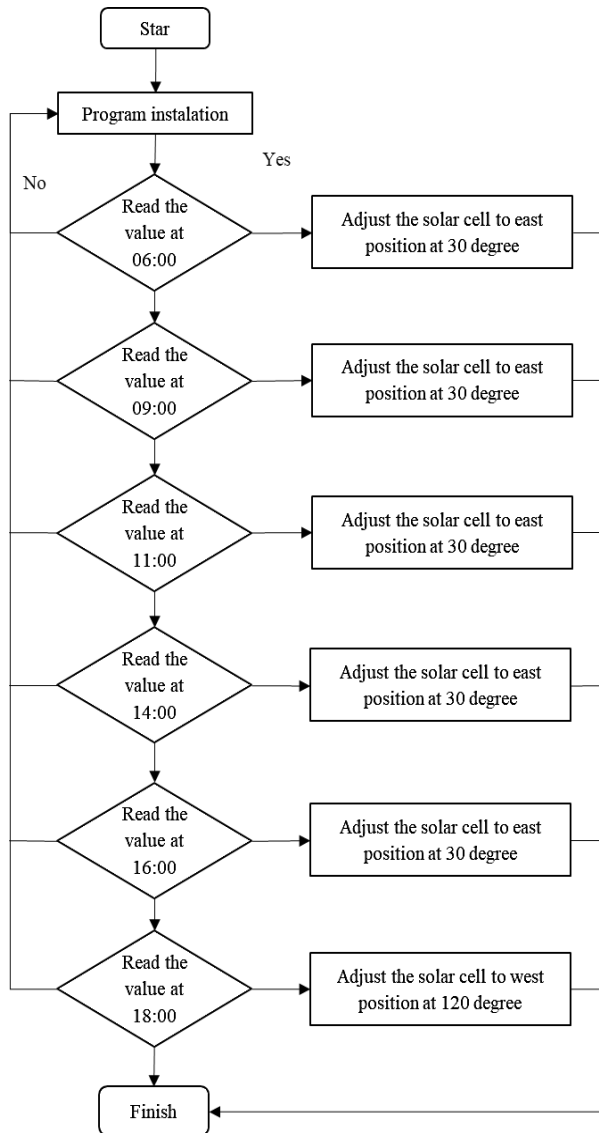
Star

Program instalation

Yes

No

Read the value at 06:00

Adjust the solar cell to east position at 30 degree

Read the value at 09:00

Adjust the solar cell to east position at 30 degree

Read the value at 11:00

Adjust the solar cell to east position at 30 degree

Read the value at 14:00

Adjust the solar cell to east position at 30 degree

Read the value at 16:00

Adjust the solar cell to east position at 30 degree

Read the value at 18:00

Adjust the solar cell to west position at 120 degree

Finish